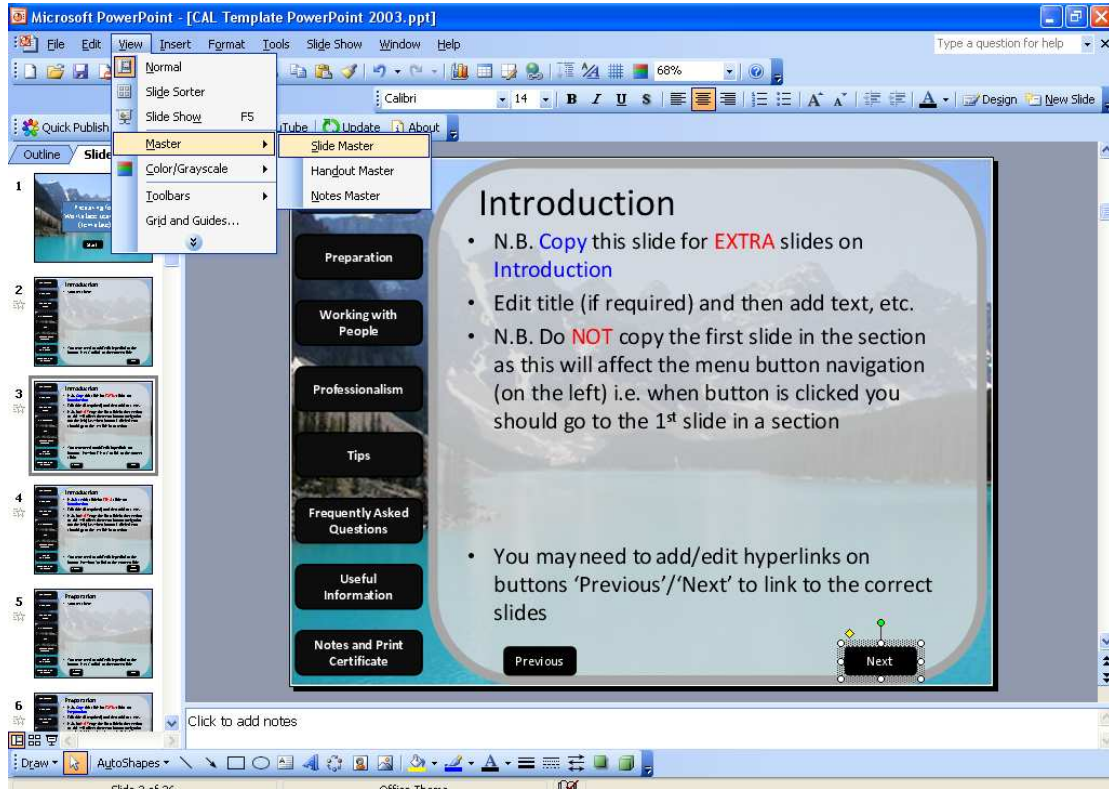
Microsoft PowerPoint - [CAL Template PowerPoint 2003.ppt]

File Edit View Insert Format Tools Slide Show Window Help

Type a question for help

68%

Calibri 14 B I U S

Design New Slide

Quick Publish

Tube Update About

Outline Slide

Normal
Slide Sorter
Slide Show F5
Master
Color/Grayscale
Toolbars
Grid and Guides...

Slide Master
Handout Master
Notes Master

1
2
3
4
5
6

Preparation

Working with People

Professionalism

Tips

Frequently Asked Questions

Useful Information

Notes and Print Certificate

Introduction

• N.B. Copy this slide for EXTRA slides on Introduction

• Edit title (if required) and then add text, etc.

• N.B. Do NOT copy the first slide in the section as this will affect the menu button navigation (on the left) i.e. when button is clicked you should go to the 1$^{st}$ slide in a section

• You may need to add/edit hyperlinks on buttons 'Previous'/'Next' to link to the correct slides

Previous

Next

Click to add notes

Draw AutoShapes

Slide 3 of 36 Office Theme